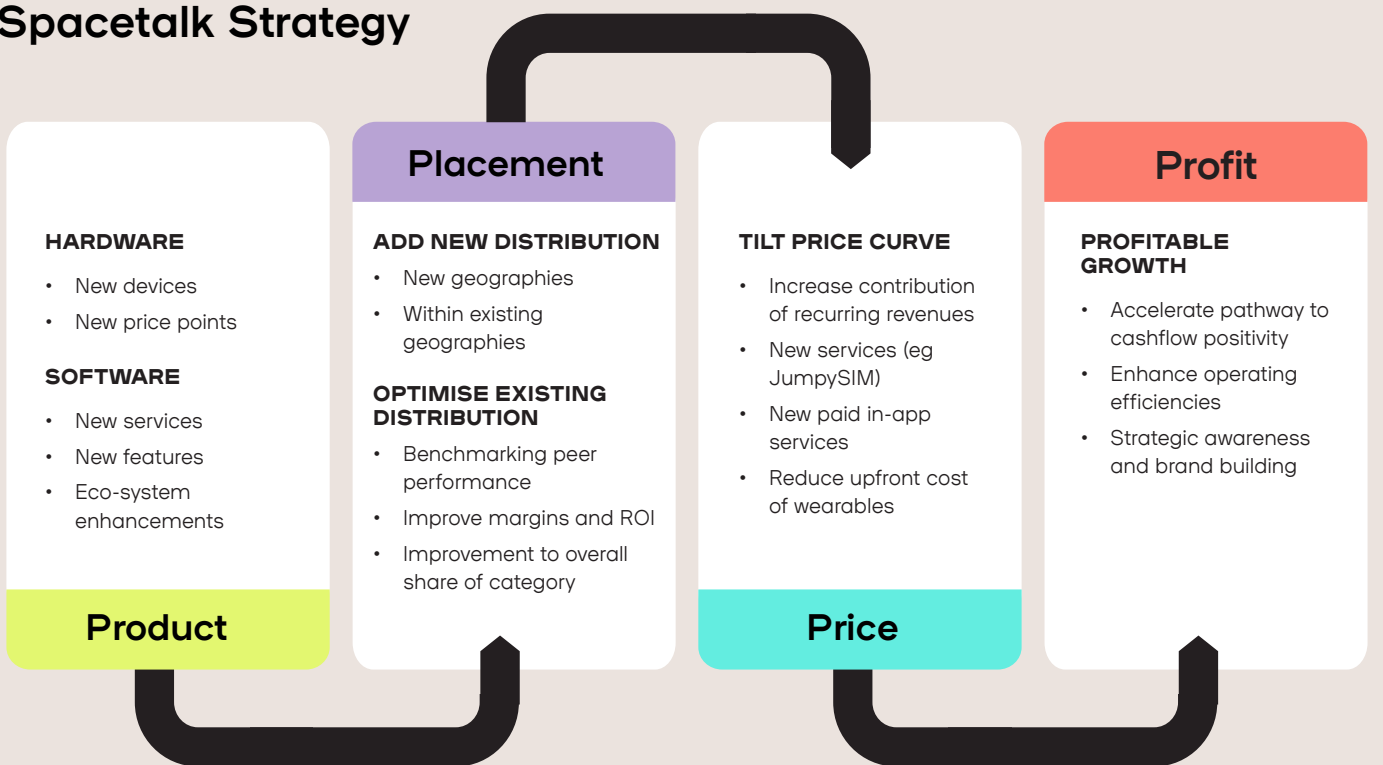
Spacetalk Strategy

HARDWARE

- New devices
- New price points

SOFTWARE

- New services
- New features
- Eco-system enhancements

Product

Placement

ADD NEW DISTRIBUTION

- New geographies
- Within existing geographies

OPTIMISE EXISTING DISTRIBUTION

- Benchmarking peer performance
- Improve margins and ROI
- Improvement to overall share of category

TILT PRICE CURVE

- Increase contribution of recurring revenues
- New services (eg JumpySIM)
- New paid in-app services
- Reduce upfront cost of wearables

Price

Profit

PROFITABLE GROWTH

- Accelerate pathway to cashflow positivity
- Enhance operating efficiencies
- Strategic awareness and brand building